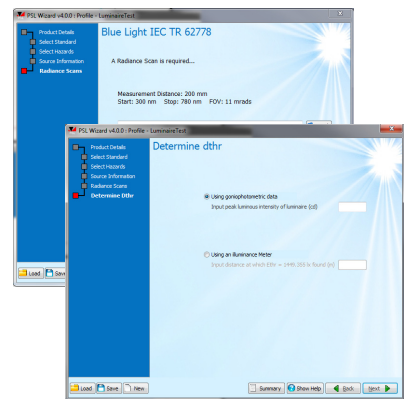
PSL Wizard v4.0.0 : Profile - LuminaireTest

Product Details
Select Standard
Select Hazards
Source Information
Radiance Scans

Blue Light IEC TR 62778

A Radiance Scan is required...

Measurement Distance: 200 mm
Start: 300 nm Stop: 780 nm FOV: 11 mrads

Load
Save

PSL Wizard v4.0.0 : Profile - LuminaireTest

Product Details
Select Standard
Select Hazards
Source Information
Radiance Scans
Determine Dthr

Determine dthr

Using goniophotometric data
Input peak luminous intensity of luminaire (cd)

Using an Illuminance Meter
Input distance at which Ethr = 2446.555 lx is found (m)

Load
Save
New
Summary
Show Help
Back
Next